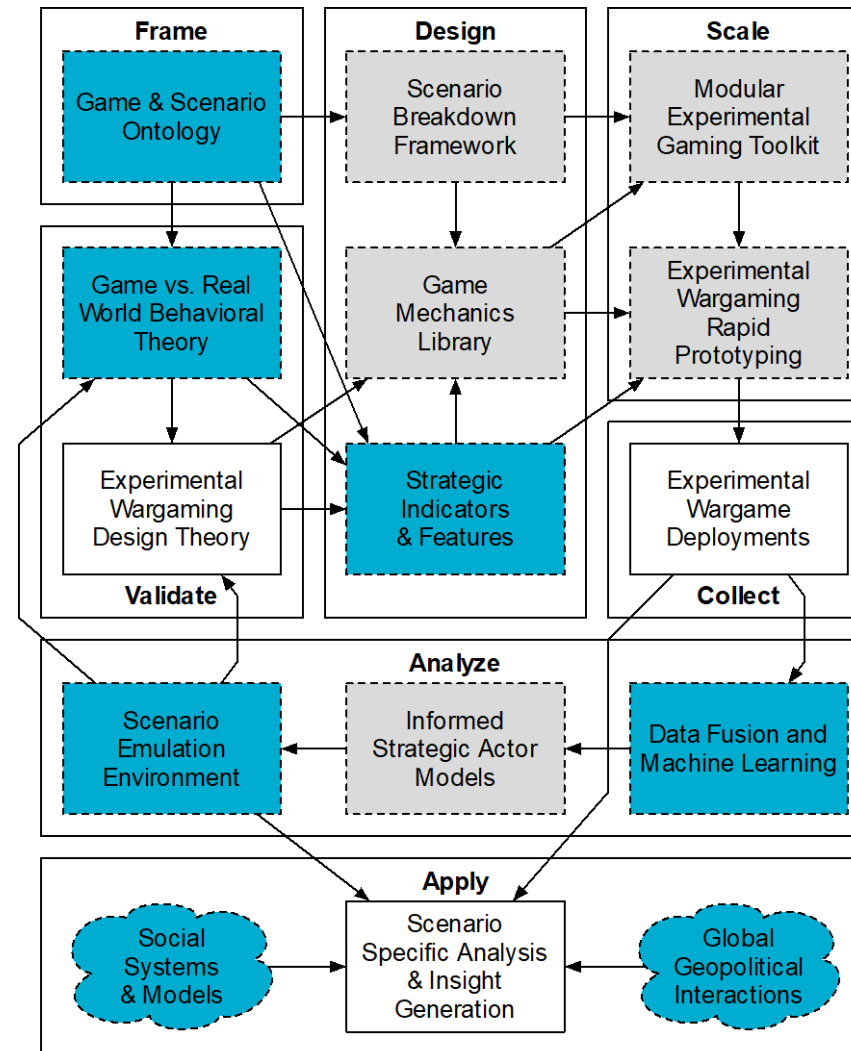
Frame

Game & Scenario Ontology

Design

Scenario Breakdown Framework

Scale

Modular Experimental Gaming Toolkit

Game vs. Real World Behavioral Theory

Game Mechanics Library

Experimental Wargaming Rapid Prototyping

Experimental Wargaming Design Theory

Strategic Indicators & Features

Experimental Wargame Deployments

Validate

Collect

Analyze

Scenario Emulation Environment

Informed Strategic Actor Models

Data Fusion and Machine Learning

Apply

Social Systems & Models

Scenario Specific Analysis & Insight Generation

Global Geopolitical Interactions